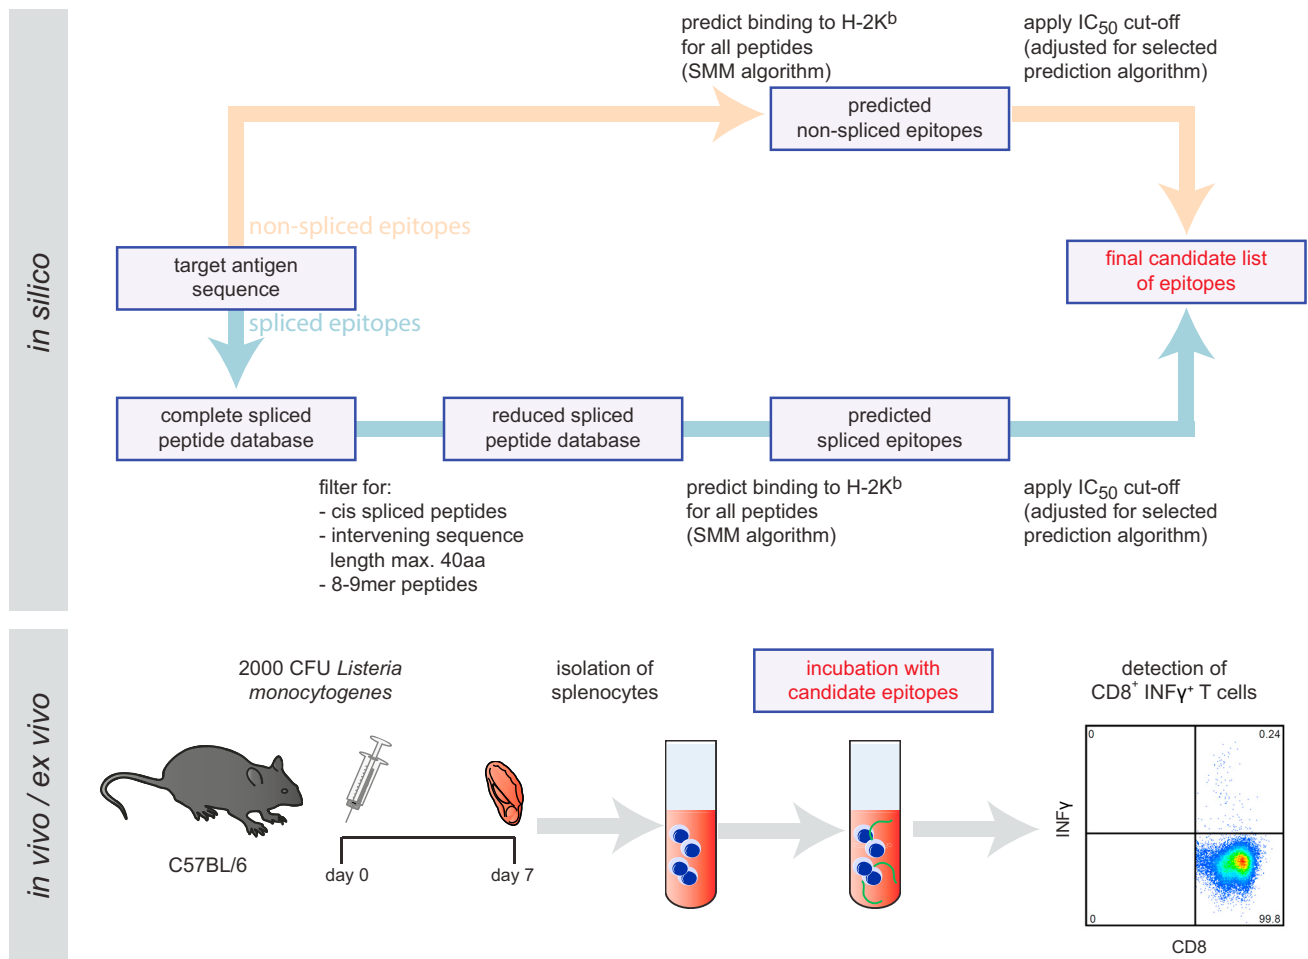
in silico

predict binding to H-2K$^b$ for all peptides (SMM algorithm)

apply IC$_{50}$ cut-off (adjusted for selected prediction algorithm)

predicted non-spliced epitopes

non-spliced epitopes

target antigen sequence

final candidate list of epitopes

spliced epitopes

complete spliced peptide database

reduced spliced peptide database

predicted spliced epitopes

filter for:
- cis spliced peptides
- intervening sequence length max. 40aa
- 8-9mer peptides

predict binding to H-2K$^b$ for all peptides (SMM algorithm)

apply IC$_{50}$ cut-off (adjusted for selected prediction algorithm)

in vivo / ex vivo

2000 CFU Listeria monocytogenes

isolation of splenocytes

incubation with candidate epitopes

detection of CD8$^+$ INFγ$^+$ T cells

C57BL/6

day 0

day 7

0

0.24

INFγ

0

99.8

CD8